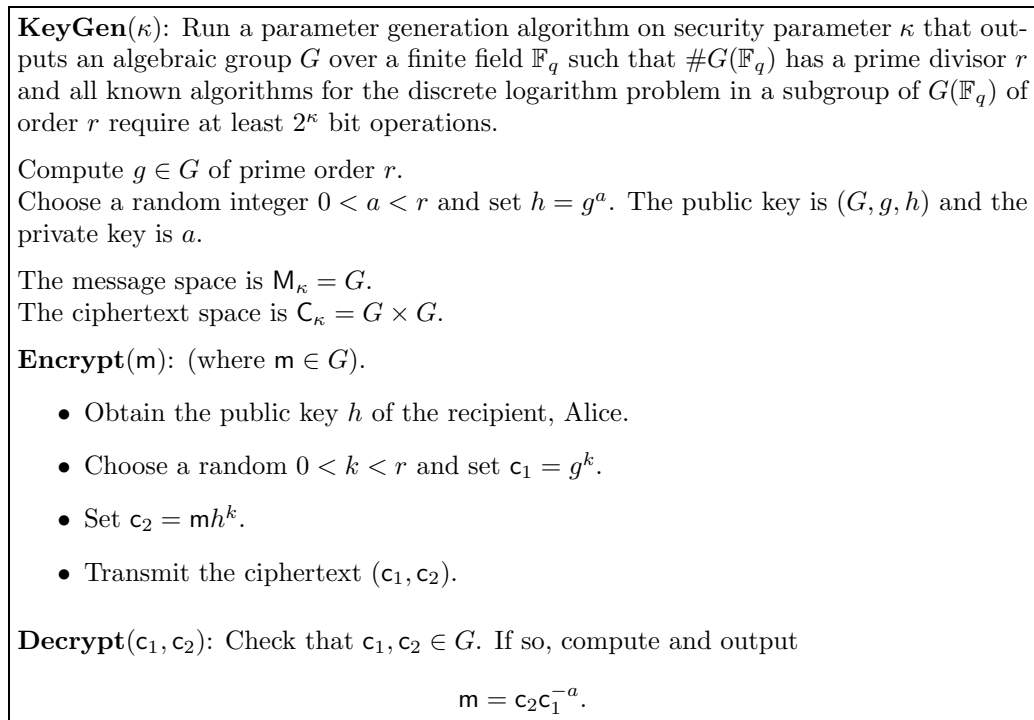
**KeyGen**($\kappa$): Run a parameter generation algorithm on security parameter $\kappa$ that outputs an algebraic group $G$ over a finite field $\mathbb{F}_q$ such that $\#G(\mathbb{F}_q)$ has a prime divisor $r$ and all known algorithms for the discrete logarithm problem in a subgroup of $G(\mathbb{F}_q)$ of order $r$ require at least $2^\kappa$ bit operations.

Compute $g \in G$ of prime order $r$.
Choose a random integer $0 < a < r$ and set $h = g^a$. The public key is $(G, g, h)$ and the private key is $a$.

The message space is $\mathsf{M}_\kappa = G$.
The ciphertext space is $\mathsf{C}_\kappa = G \times G$.

**Encrypt**($\mathsf{m}$): (where $\mathsf{m} \in G$).

- Obtain the public key $h$ of the recipient, Alice.
- Choose a random $0 < k < r$ and set $\mathsf{c}_1 = g^k$.
- Set $\mathsf{c}_2 = \mathsf{m}h^k$.
- Transmit the ciphertext $(\mathsf{c}_1, \mathsf{c}_2)$.

**Decrypt**($\mathsf{c}_1, \mathsf{c}_2$): Check that $\mathsf{c}_1, \mathsf{c}_2 \in G$. If so, compute and output

$$\mathsf{m} = \mathsf{c}_2\mathsf{c}_1^{-a}.$$